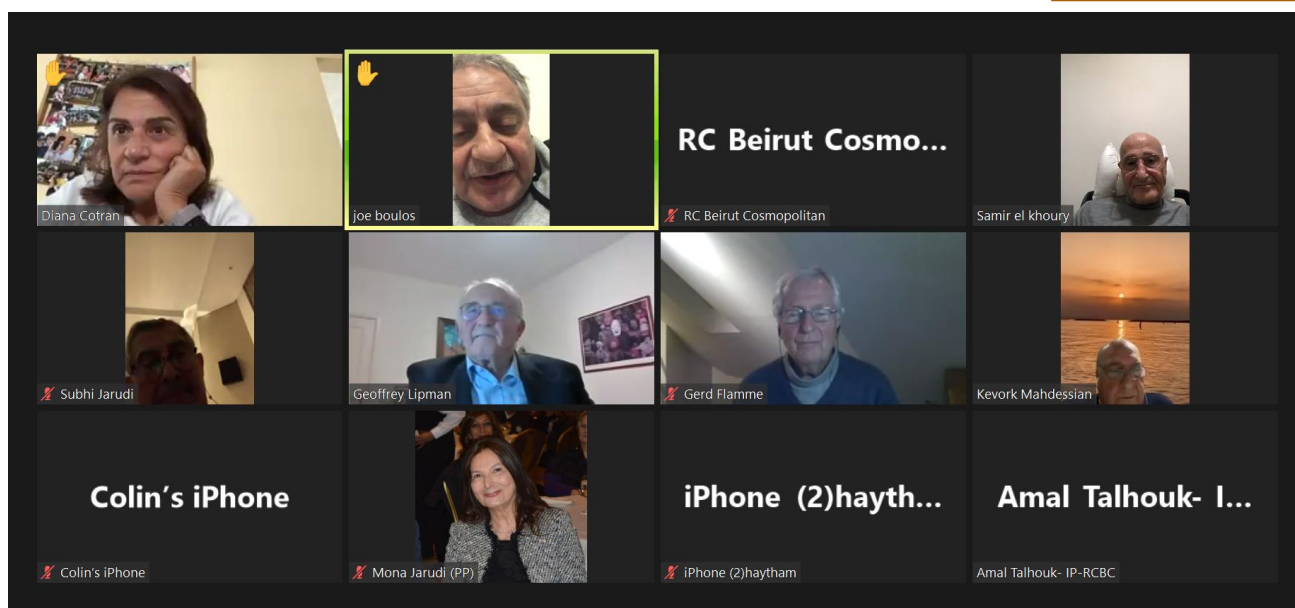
Diana Cotran

joe boulos

RC Beirut Cosmo...

RC Beirut Cosmopolitan

Samir el khoury

Subhi Jarudi

Geoffrey Lipman

Gerd Flamme

Kevork Mahdessian

Colin's iPhone

Colin's iPhone

Mona Jarudi (PP)

iPhone (2)hayth...

iPhone (2)haytham

Amal Talhouk- I...

Amal Talhouk- IP-RCBC